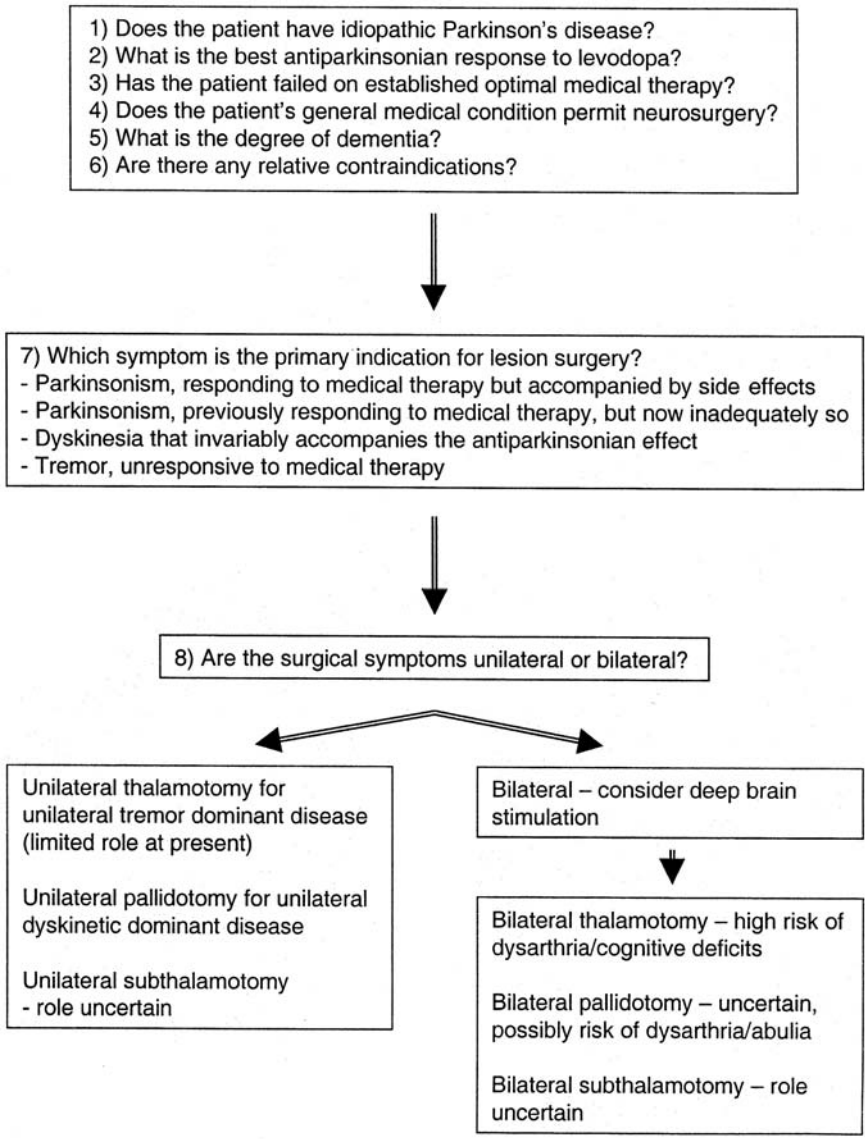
1) Does the patient have idiopathic Parkinson's disease?
2) What is the best antiparkinsonian response to levodopa?
3) Has the patient failed on established optimal medical therapy?
4) Does the patient's general medical condition permit neurosurgery?
5) What is the degree of dementia?
6) Are there any relative contraindications?

7) Which symptom is the primary indication for lesion surgery?
- Parkinsonism, responding to medical therapy but accompanied by side effects
- Parkinsonism, previously responding to medical therapy, but now inadequately so
- Dyskinesia that invariably accompanies the antiparkinsonian effect
- Tremor, unresponsive to medical therapy

8) Are the surgical symptoms unilateral or bilateral?

Unilateral thalamotomy for unilateral tremor dominant disease (limited role at present)

Unilateral pallidotomy for unilateral dyskinetic dominant disease

Unilateral subthalamotomy - role uncertain

Bilateral – consider deep brain stimulation

Bilateral thalamotomy – high risk of dysarthria/cognitive deficits

Bilateral pallidotomy – uncertain, possibly risk of dysarthria/abulia

Bilateral subthalamotomy – role uncertain